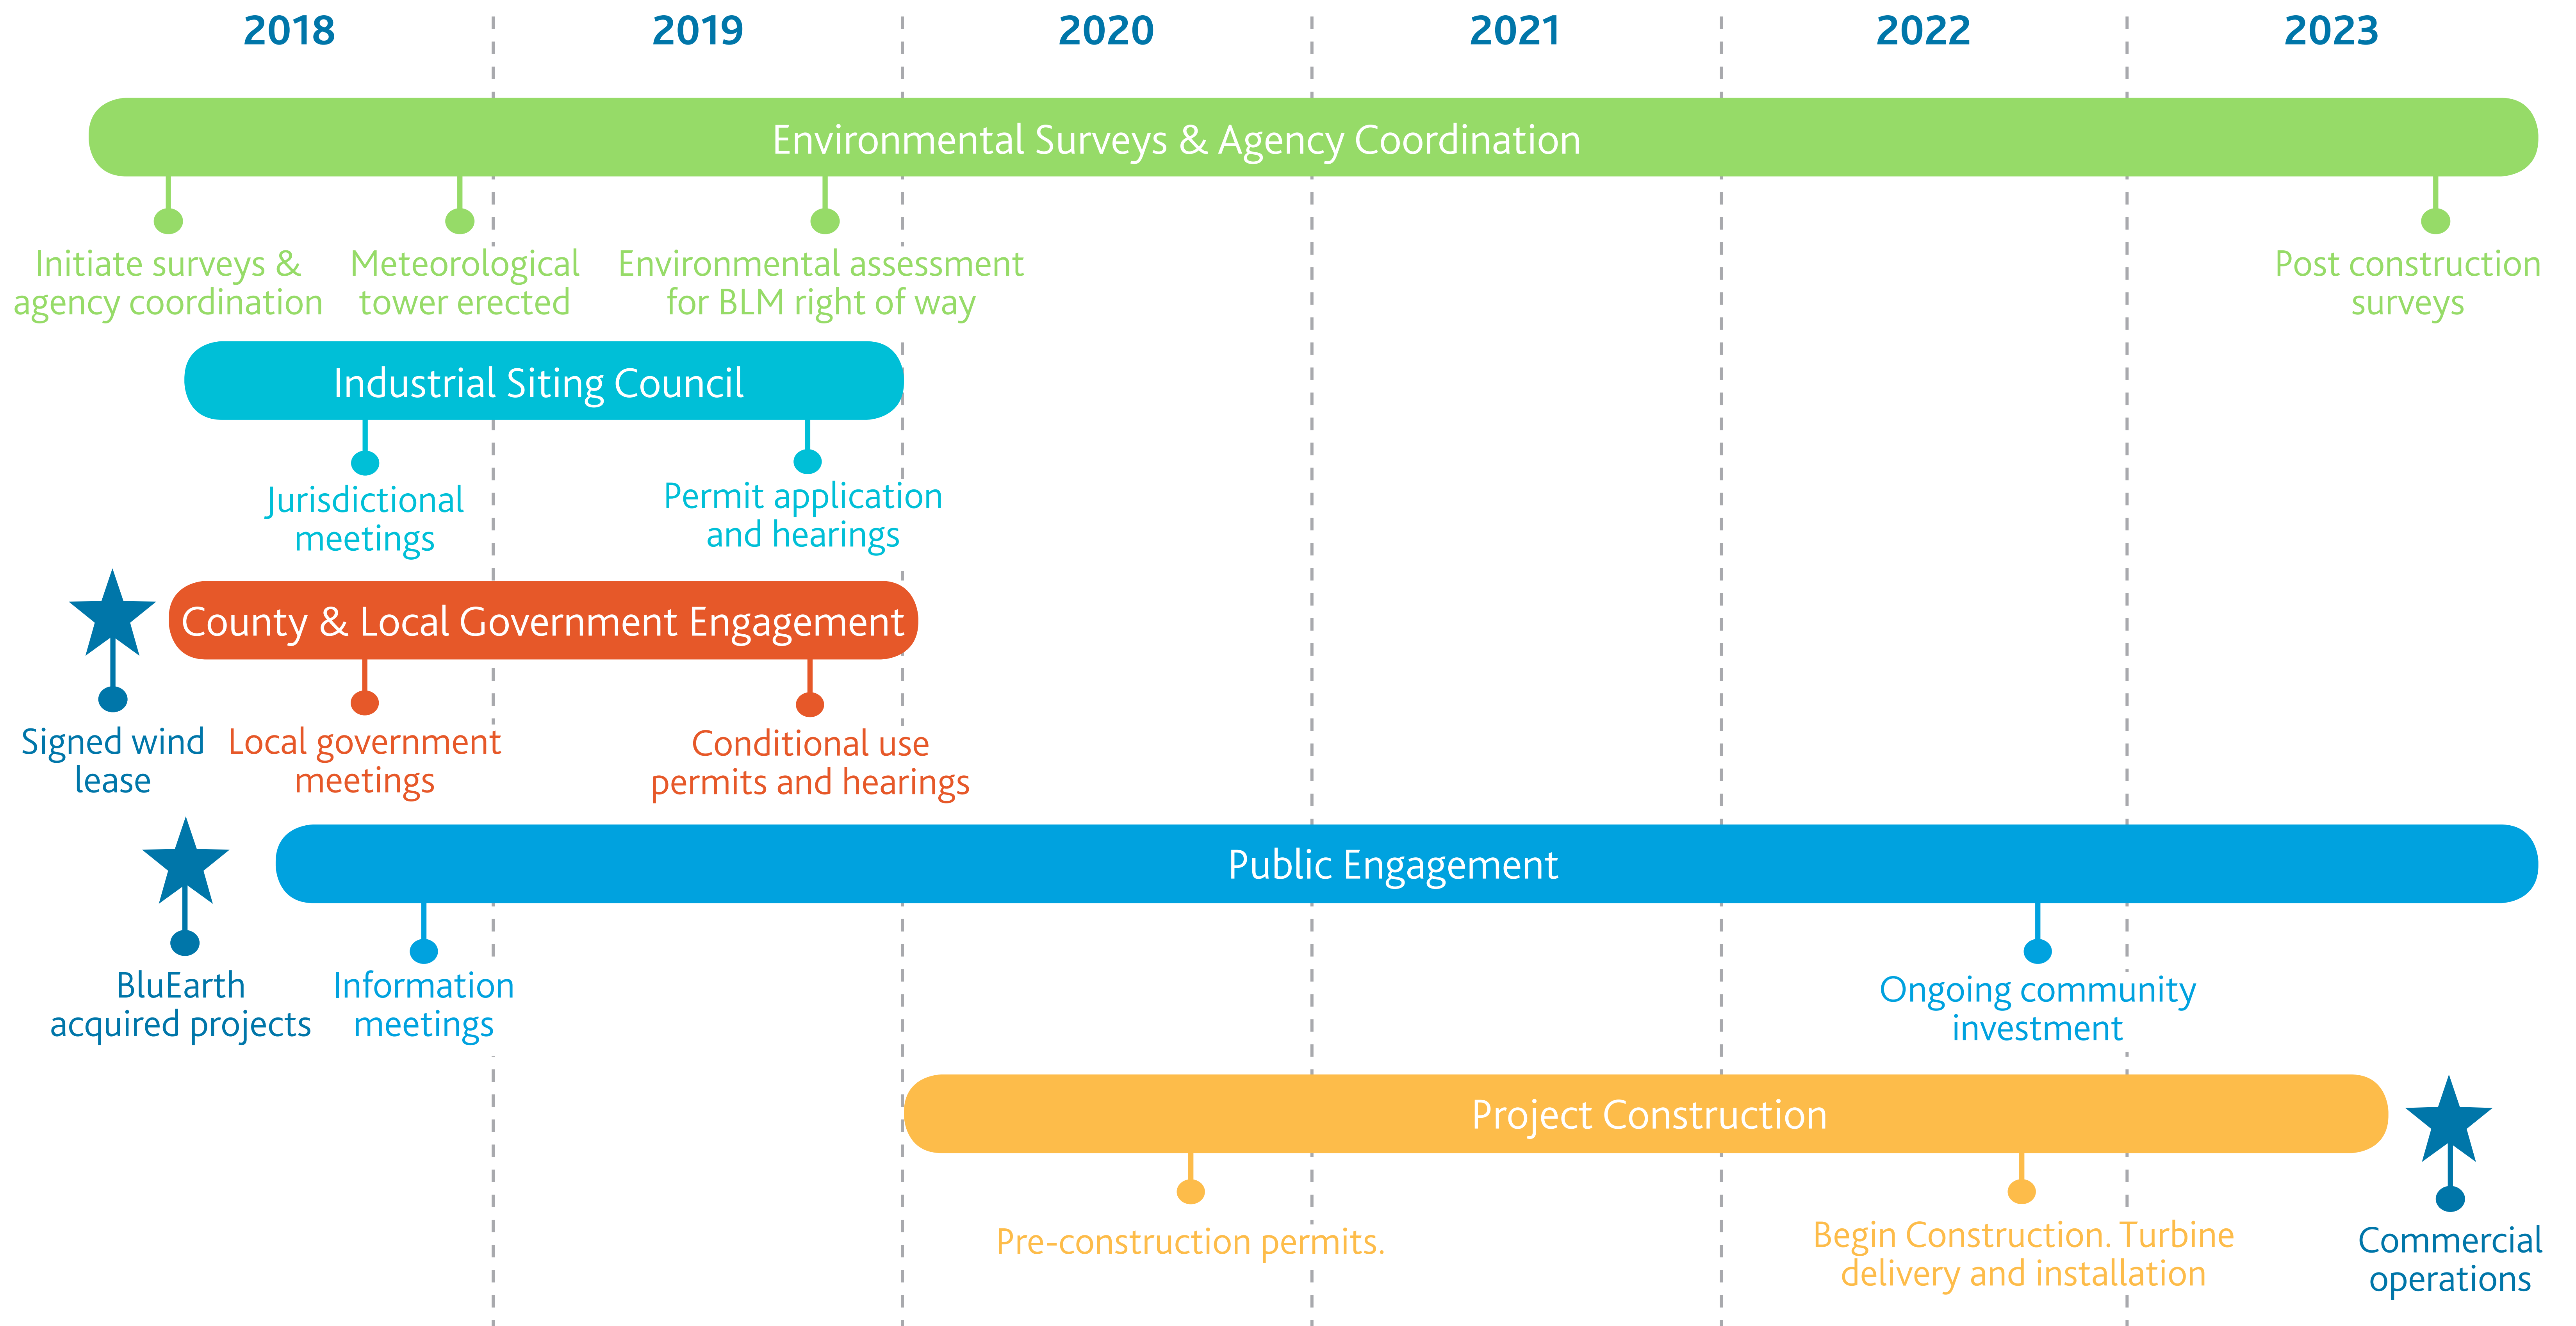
2018 2019 2020 2021 2022 2023

Environmental Surveys & Agency Coordination

Initiate surveys & agency coordination

Meteorological tower erected

Environmental assessment for BLM right of way

Post construction surveys

Industrial Siting Council

Jurisdictional meetings

Permit application and hearings

County & Local Government Engagement

Signed wind lease

Local government meetings

Conditional use permits and hearings

Public Engagement

BluEarth acquired projects

Information meetings

Ongoing community investment

Project Construction

Pre-construction permits.

Begin Construction. Turbine delivery and installation

Commercial operations